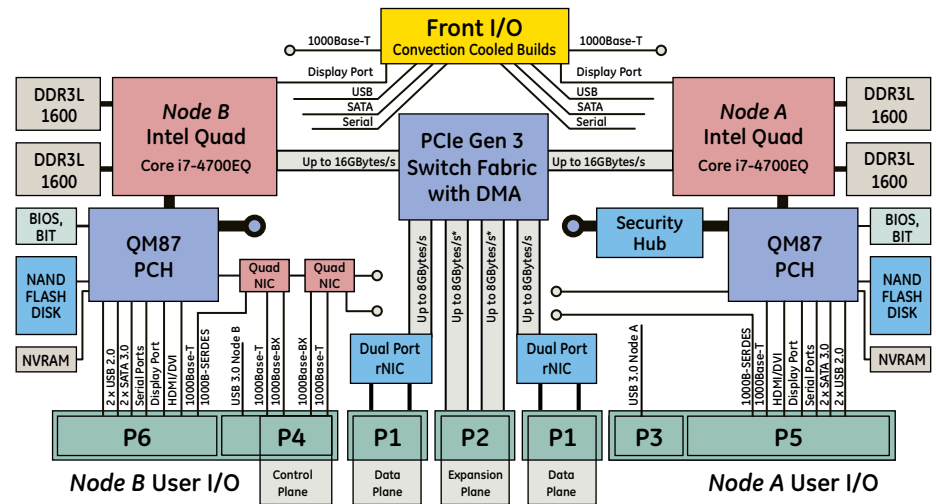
Front I/O
Convection Cooled Builds

1000Base-T
Display Port
USB
SATA
Serial

1000Base-T
Display Port
USB
SATA
Serial

DDR3L 1600
DDR3L 1600

Node B
Intel Quad
Core i7-4700EQ

Up to 16GBytes/s

PCIe Gen 3
Switch Fabric
with DMA

Up to 16GBytes/s

Node A
Intel Quad
Core i7-4700EQ

DDR3L 1600
DDR3L 1600

BIOS, BIT

QM87
PCH

NAND FLASH DISK

NVRAM

Quad NIC
Quad NIC

Up to 8GBytes/s
Up to 8GBytes/s*
Up to 8GBytes/s*
Up to 8GBytes/s

Security Hub

QM87
PCH

BIOS, BIT

NAND FLASH DISK

NVRAM

2 x USB 2.0
2 x SATA 3.0
Serial Ports
Display Port
HDMI/DVI
1000Base-T
1000B-SERDES
USB 3.0 Node B
1000Base-T
1000Base-BX
1000Base-BX
1000Base-T

Dual Port rNIC
Dual Port rNIC

USB 3.0 Node A
1000B-SERDES
1000Base-T
HDMI/DVI
Display Port
Serial Ports
2 x SATA 3.0
2 x USB 2.0

P6
P4
P1
P2
P1
P3
P5

Node B User I/O
Control Plane
Data Plane
Expansion Plane
Data Plane
Node A User I/O